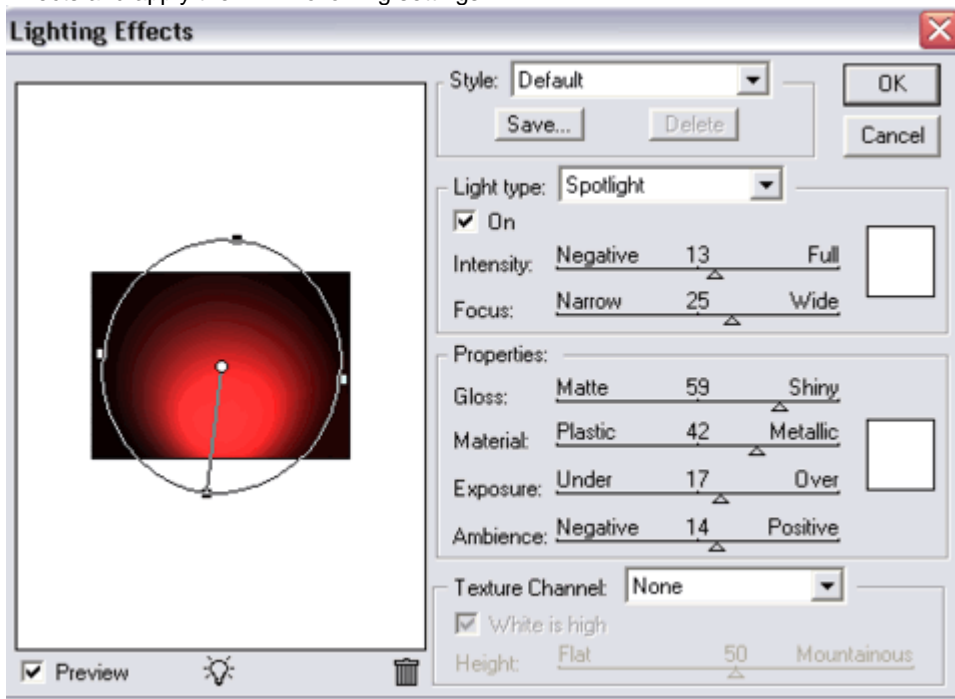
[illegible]

Lighting Effects

Style: Default
Save...
Delete
OK
Cancel

Light type: Spotlight
On
Intensity: Negative 13 Full
Focus: Narrow 25 Wide

Properties:
Gloss: Matte 59 Shiny
Material: Plastic 42 Metallic
Exposure: Under 17 Over
Ambience: Negative 14 Positive

Texture Channel: None
White is high
Height: Flat 50 Mountainous

Preview